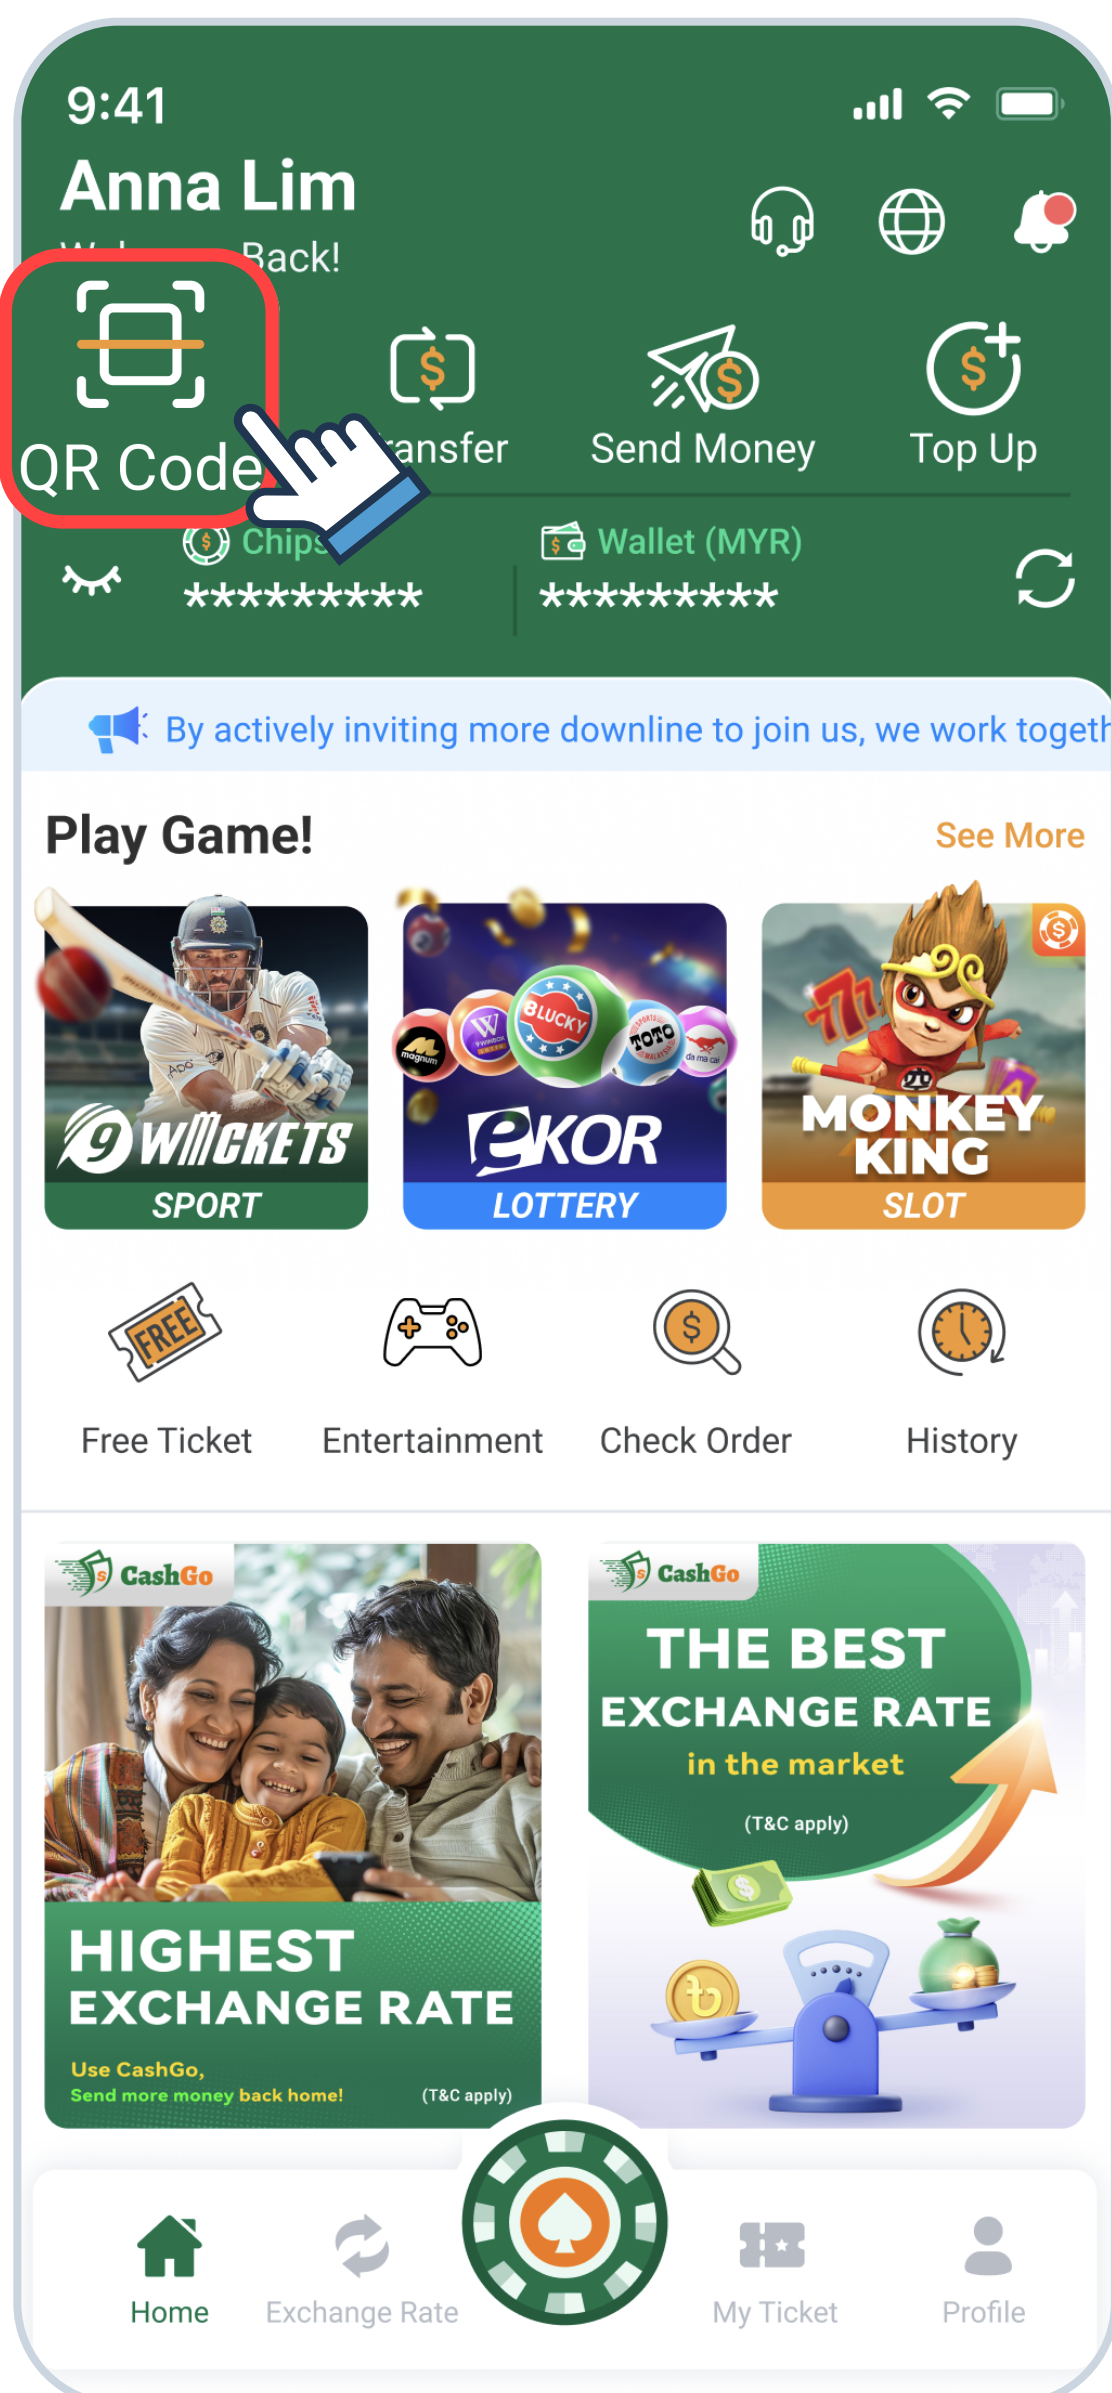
9:41

Anna Lim

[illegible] Back!

QR Code

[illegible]ansfer

Send Money

Top Up

Chips

*********

Wallet (MYR)

*********

By actively inviting more downline to join us, we work togeth

Play Game!

See More

9 WICKETS

SPORT

BLUCKY

TOTO

magnum

da ma cai

eKOR

LOTTERY

MONKEY KING

SLOT

FREE

Free Ticket

Entertainment

Check Order

History

CashGo

HIGHEST EXCHANGE RATE

Use CashGo,

Send more money back home!

(T&C apply)

CashGo

THE BEST EXCHANGE RATE

in the market

(T&C apply)

Home

Exchange Rate

My Ticket

Profile